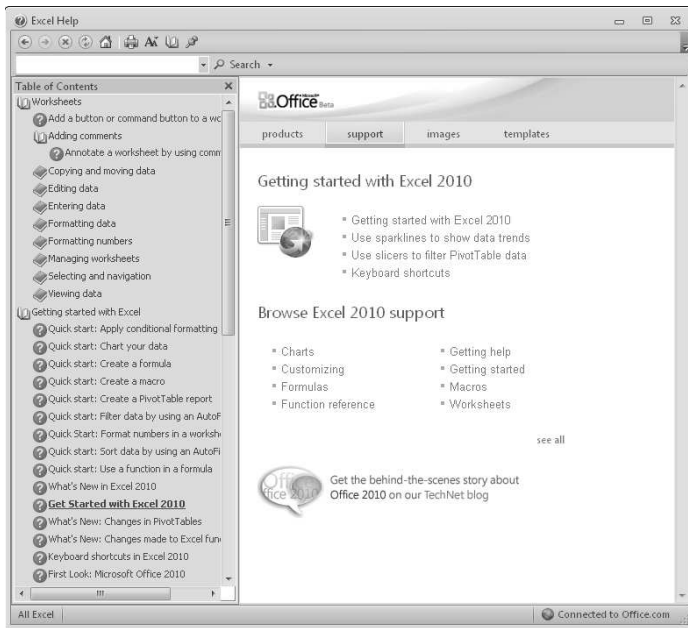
Excel Help

Search

Table of Contents

Worksheets

Add a button or command button to a wc

Adding comments

Annotate a worksheet by using comm

Copying and moving data

Editing data

Entering data

Formatting data

Formatting numbers

Managing worksheets

Selecting and navigation

Viewing data

Getting started with Excel

Quick start: Apply conditional formatting

Quick start: Chart your data

Quick start: Create a formula

Quick start: Create a macro

Quick start: Create a PivotTable report

Quick start: Filter data by using an AutoF

Quick Start: Format numbers in a worksh

Quick start: Sort data by using an AutoFi

Quick start: Use a function in a formula

What's New in Excel 2010

Get Started with Excel 2010

What's New: Changes in PivotTables

What's New: Changes made to Excel fun

Keyboard shortcuts in Excel 2010

First Look: Microsoft Office 2010

Office Beta

products | support | images | templates

Getting started with Excel 2010

- Getting started with Excel 2010
- Use sparklines to show data trends
- Use slicers to filter PivotTable data
- Keyboard shortcuts

Browse Excel 2010 support

- Charts
- Customizing
- Formulas
- Function reference

- Getting help
- Getting started
- Macros
- Worksheets

see all

Office 2010

Get the behind-the-scenes story about Office 2010 on our TechNet blog

All Excel

Connected to Office.com